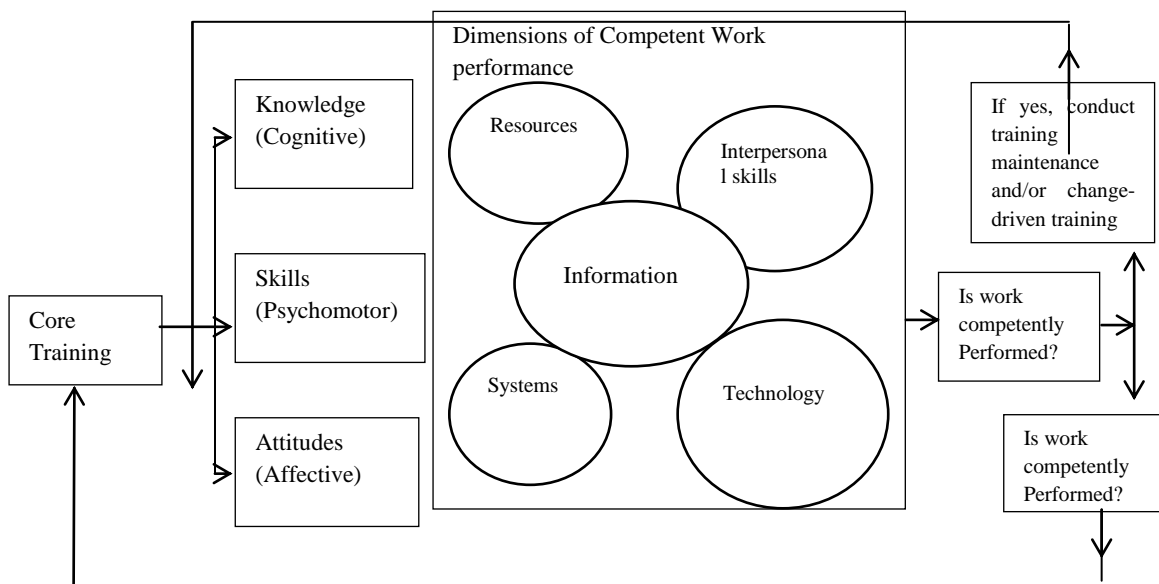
Core Training

Knowledge (Cognitive)

Skills (Psychomotor)

Attitudes (Affective)

Dimensions of Competent Work performance

Resources

Interpersonal skills

Information

Systems

Technology

If yes, conduct training maintenance and/or change-driven training

Is work competently Performed?

Is work competently Performed?